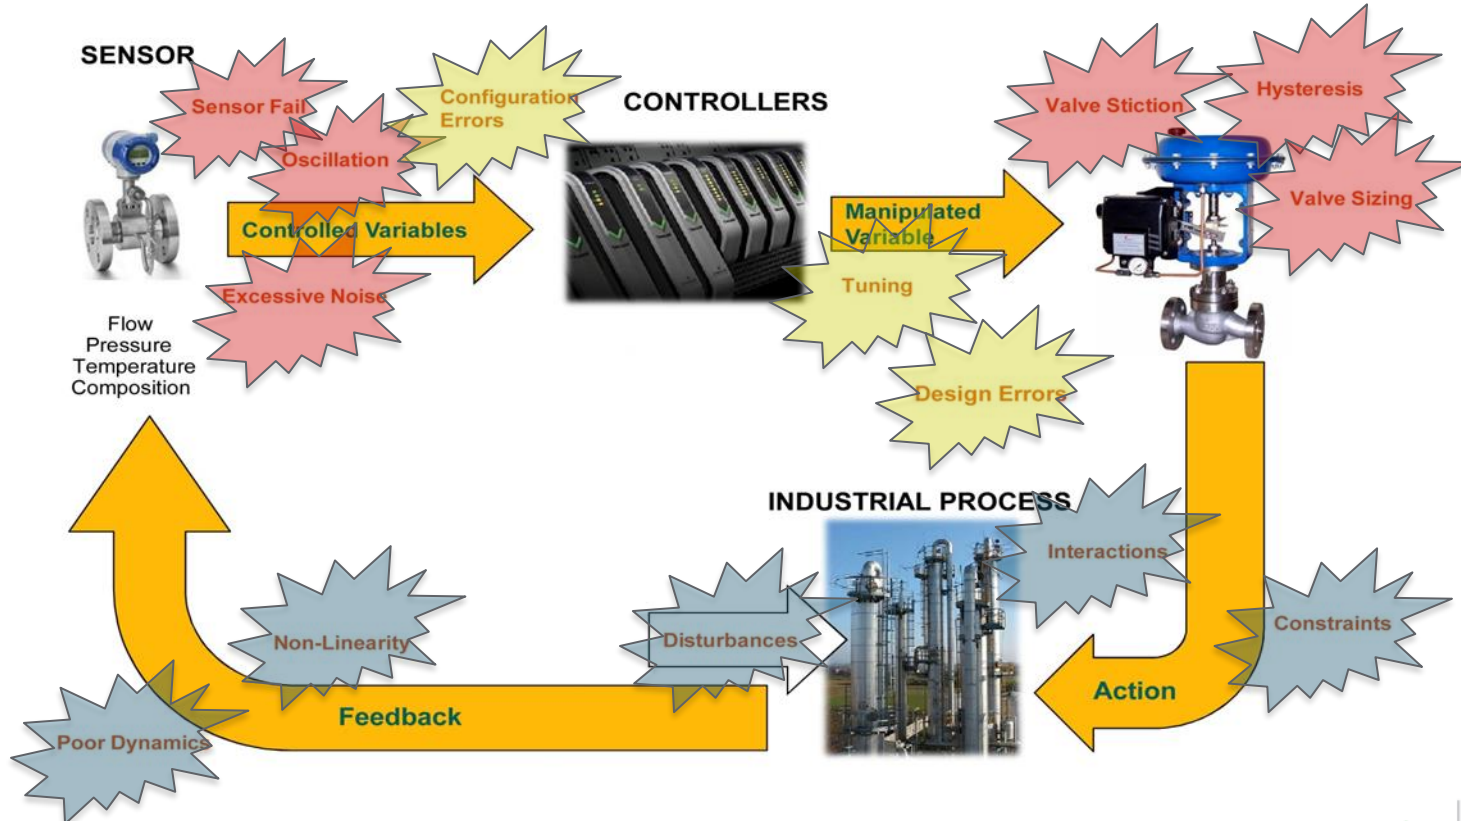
SENSOR

Sensor Fail

Configuration Errors

CONTROLLERS

Valve Stiction

Hysteresis

Oscillation

Valve Sizing

Controlled Variables

Manipulated Variable

Tuning

Excessive Noise

Flow
Pressure
Temperature
Composition

Design Errors

INDUSTRIAL PROCESS

Interactions

Constraints

Non-Linearity

Disturbances

Action

Feedback

Poor Dynamics